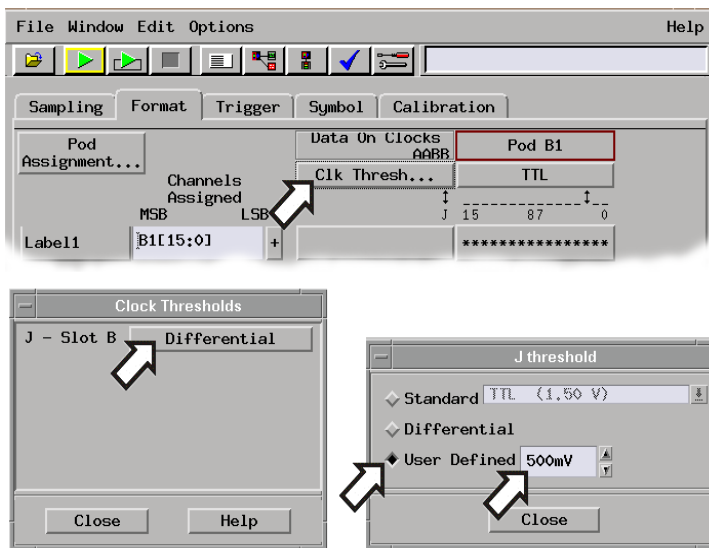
File Window Edit Options Help

Sampling Format Trigger Symbol Calibration

Pod Assignment...

Data On Clocks AABB

Pod B1

Clk Thresh...

TTL

Channels Assigned

MSB LSB

J 15 87 0

Label1 B1[15:0] + ****************

Clock Thresholds

J - Slot B Differential

Close Help

J threshold

Standard TTL (1.50 V)

Differential

User Defined 500mV

Close